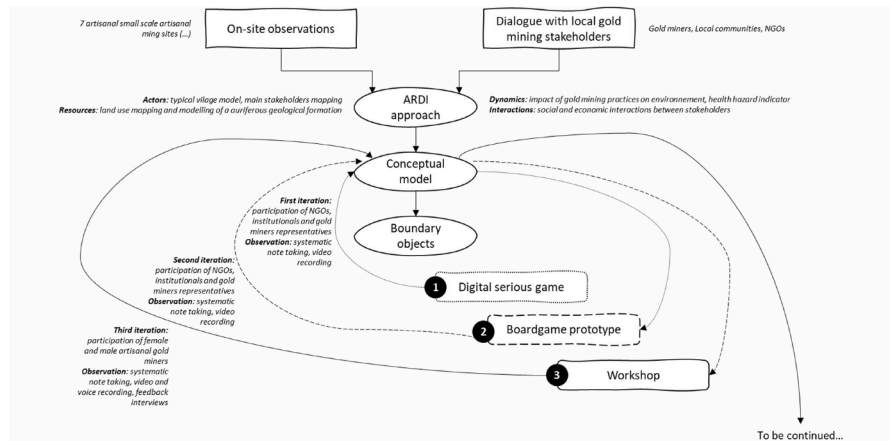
7 artisanal small scale artisanal ming sites (...)

On-site observations

Dialogue with local gold mining stakeholders

Gold miners, Local communities, NGOs

**Actors**: typical vilage model, main stakeholders mapping
**Resources**: land use mapping and modelling of a auriferous geological formation

ARDI approach

**Dynamics**: impact of gold mining practices on environnement, health hazard indicator
**Interactions**: social and economic interactions between stakeholders

Conceptual model

**First iteration**: participation of NGOs, institutionals and gold miners representatives
**Observation**: systematic note taking, video recording

Boundary objects

**Second iteration**: participation of NGOs, institutionals and gold miners representatives
**Observation**: systematic note taking, video recording

1 Digital serious game

2 Boardgame prototype

**Third iteration**: participation of female and male artisanal gold miners
**Observation**: systematic note taking, video and voice recording, feedback interviews

3 Workshop

To be continued...